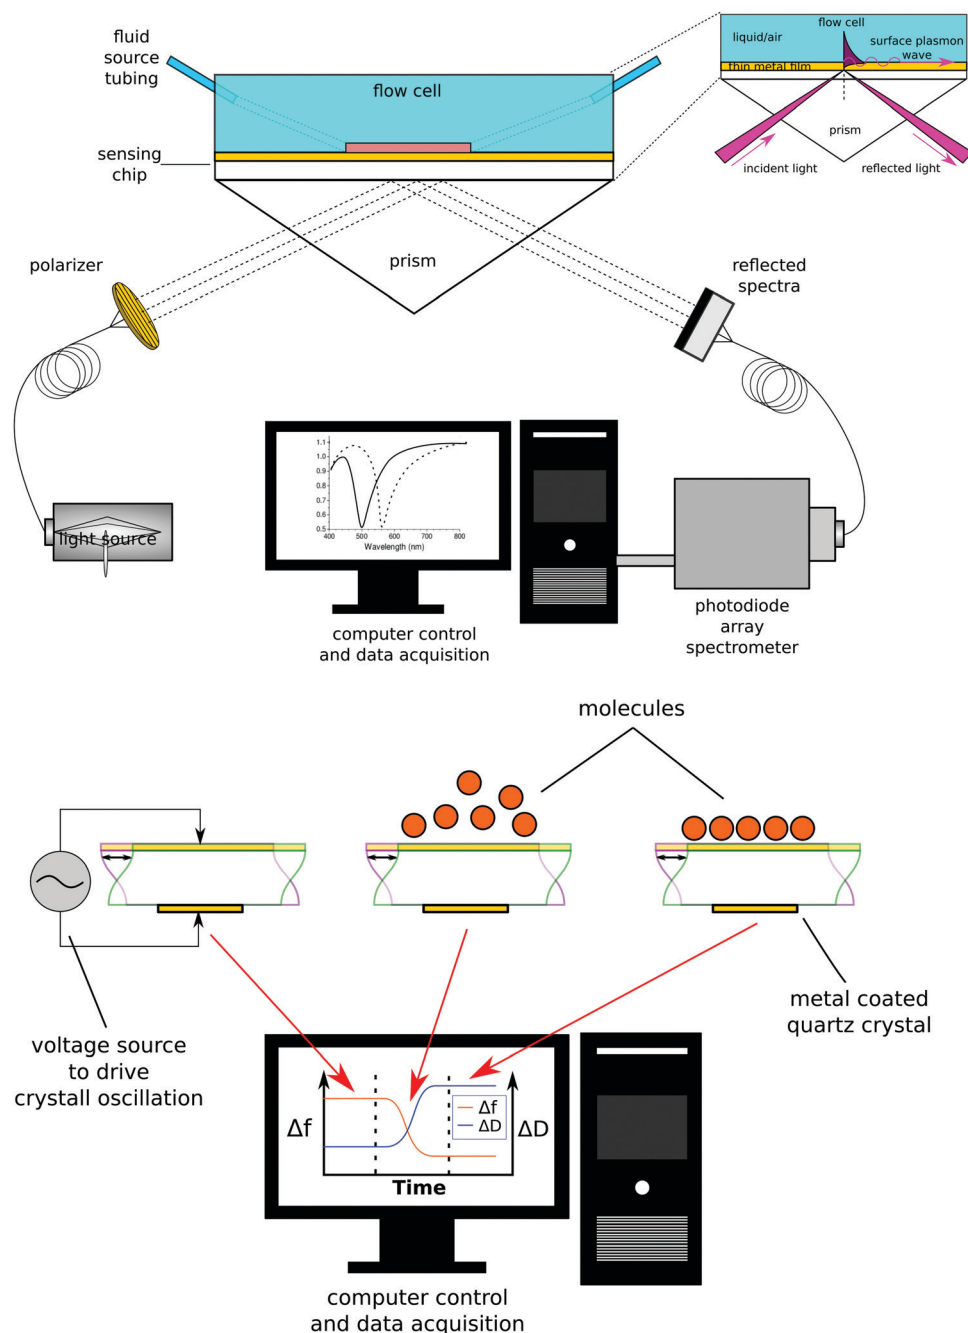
fluid source tubing

flow cell

sensing chip

flow cell
liquid/air
surface plasmon wave
thin metal film
prism
incident light
reflected light

polarizer

prism

reflected spectra

light source

1.1
1.0
0.9
0.8
0.7
0.6
0.5
400 500 600 700 800
Wavelength (nm)

computer control and data acquisition

photodiode array spectrometer

molecules

voltage source to drive crystall oscillation

metal coated quartz crystal

Δf
ΔD
Δf
ΔD
Time

computer control and data acquisition